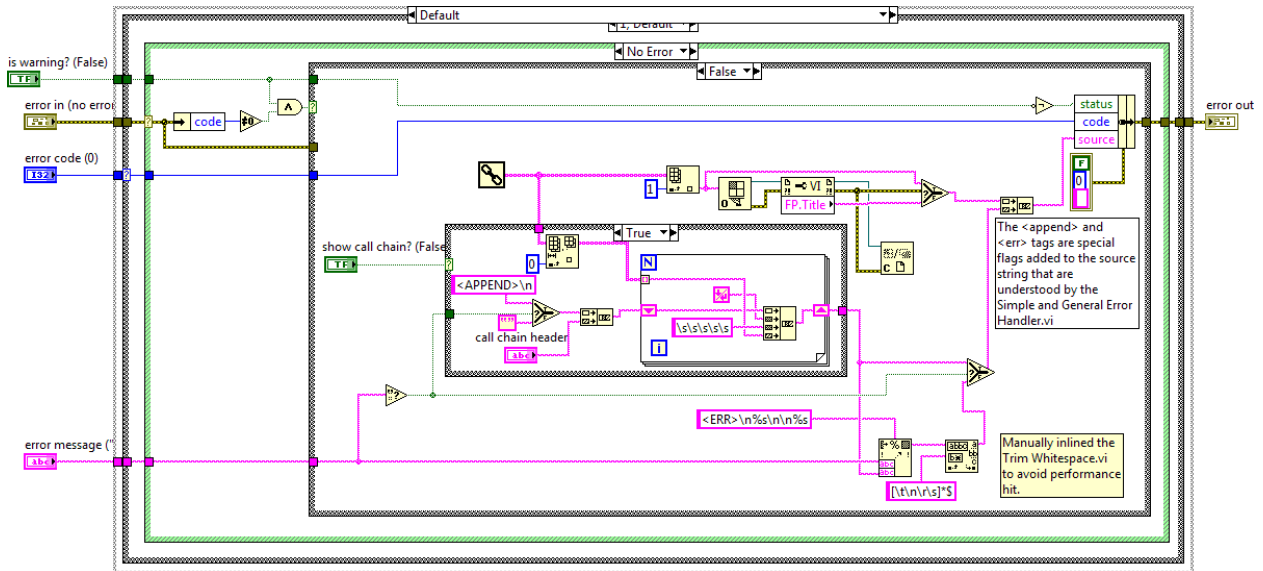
Default
1, Default
No Error
False
is warning? (False)
TF
error in (no error
code
≠0
error code (0)
I32
status
code
source
error out
1
VI
FP.Title
F
0
show call chain? (False
TF
True
0
<APPEND>\n
call chain header
abc
N
\s\s\s\s\s
i
The <append> and <err> tags are special flags added to the source string that are understood by the Simple and General Error Handler.vi
error message ("
abc
<ERR>\n%s\n\n%s
[\t\n\r\s]*$
Manually inlined the Trim Whitespace.vi to avoid performance hit.